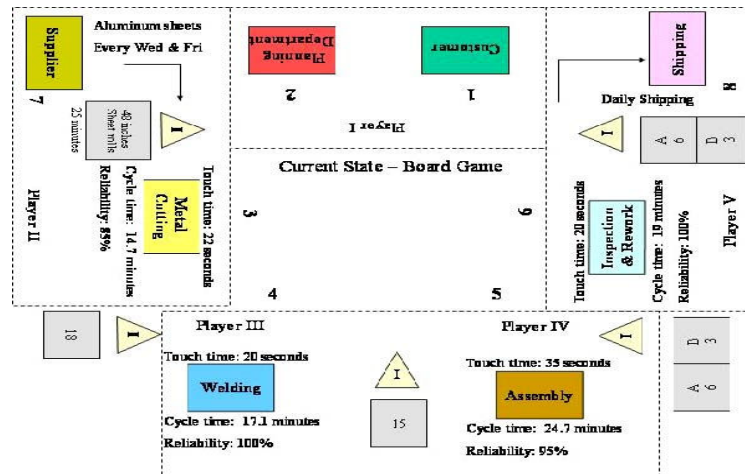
Supplier

Aluminum sheets
Every Wed & Fri

7

40 inches
Sheet rolls
25 minutes

I

Touch time: 22 seconds

Metal Cutting

Cycle time: 14.7 minutes
Reliability: 85%

Player II

Planning Department

Customer

2

1

Player I

Current State – Board Game

3

6

4

5

Shipping

8

Daily Shipping

I

A 6

D 3

Touch time: 20 seconds

Inspection & Rework

Cycle time: 19 minutes
Reliability: 100%

Player V

18

I

Player III

Touch time: 20 seconds

Welding

Cycle time: 17.1 minutes
Reliability: 100%

I

15

Player IV

I

Touch time: 35 seconds

Assembly

Cycle time: 24.7 minutes
Reliability: 95%

D 3

A 6